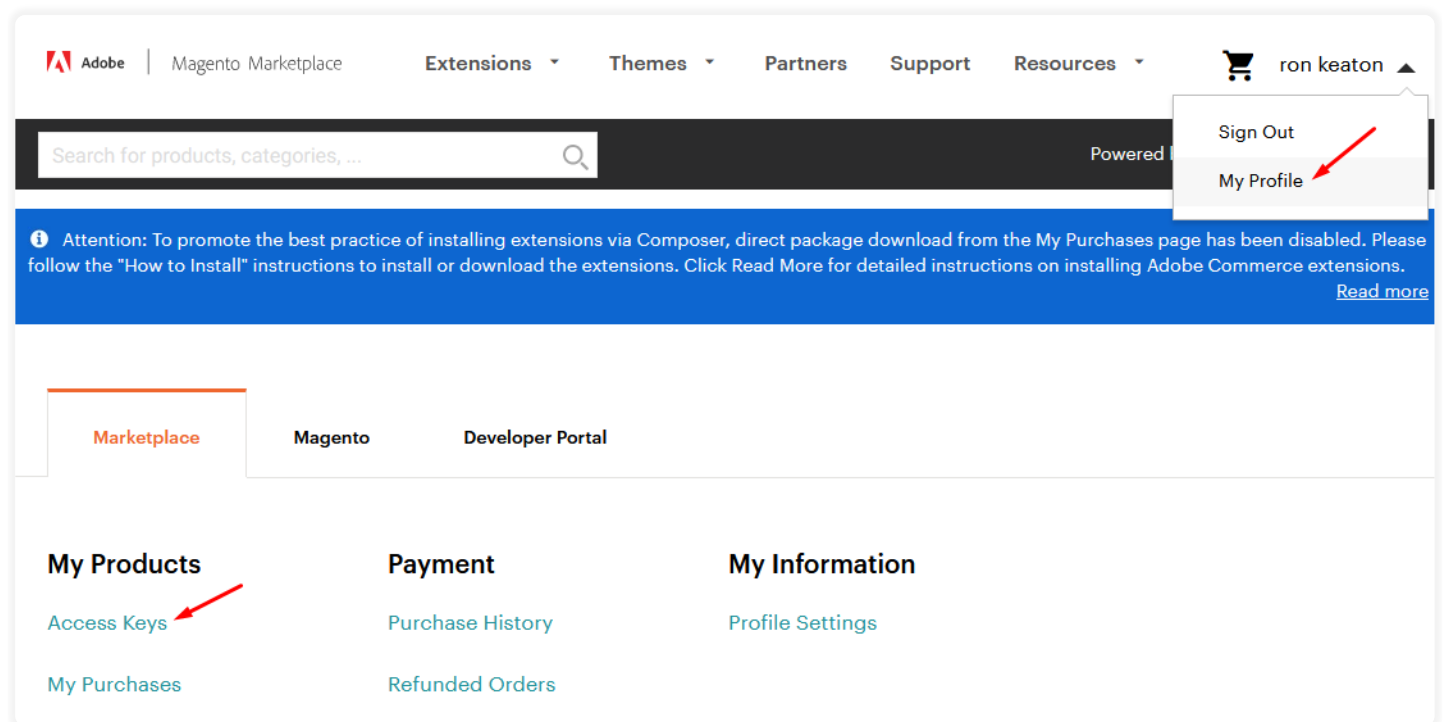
Adobe | Magento Marketplace

Extensions Themes Partners Support Resources

ron keaton

Sign Out

My Profile

Search for products, categories, ...

Powered

Attention: To promote the best practice of installing extensions via Composer, direct package download from the My Purchases page has been disabled. Please follow the "How to Install" instructions to install or download the extensions. Click Read More for detailed instructions on installing Adobe Commerce extensions.

Read more

Marketplace Magento Developer Portal

My Products

Access Keys

My Purchases

Payment

Purchase History

Refunded Orders

My Information

Profile Settings